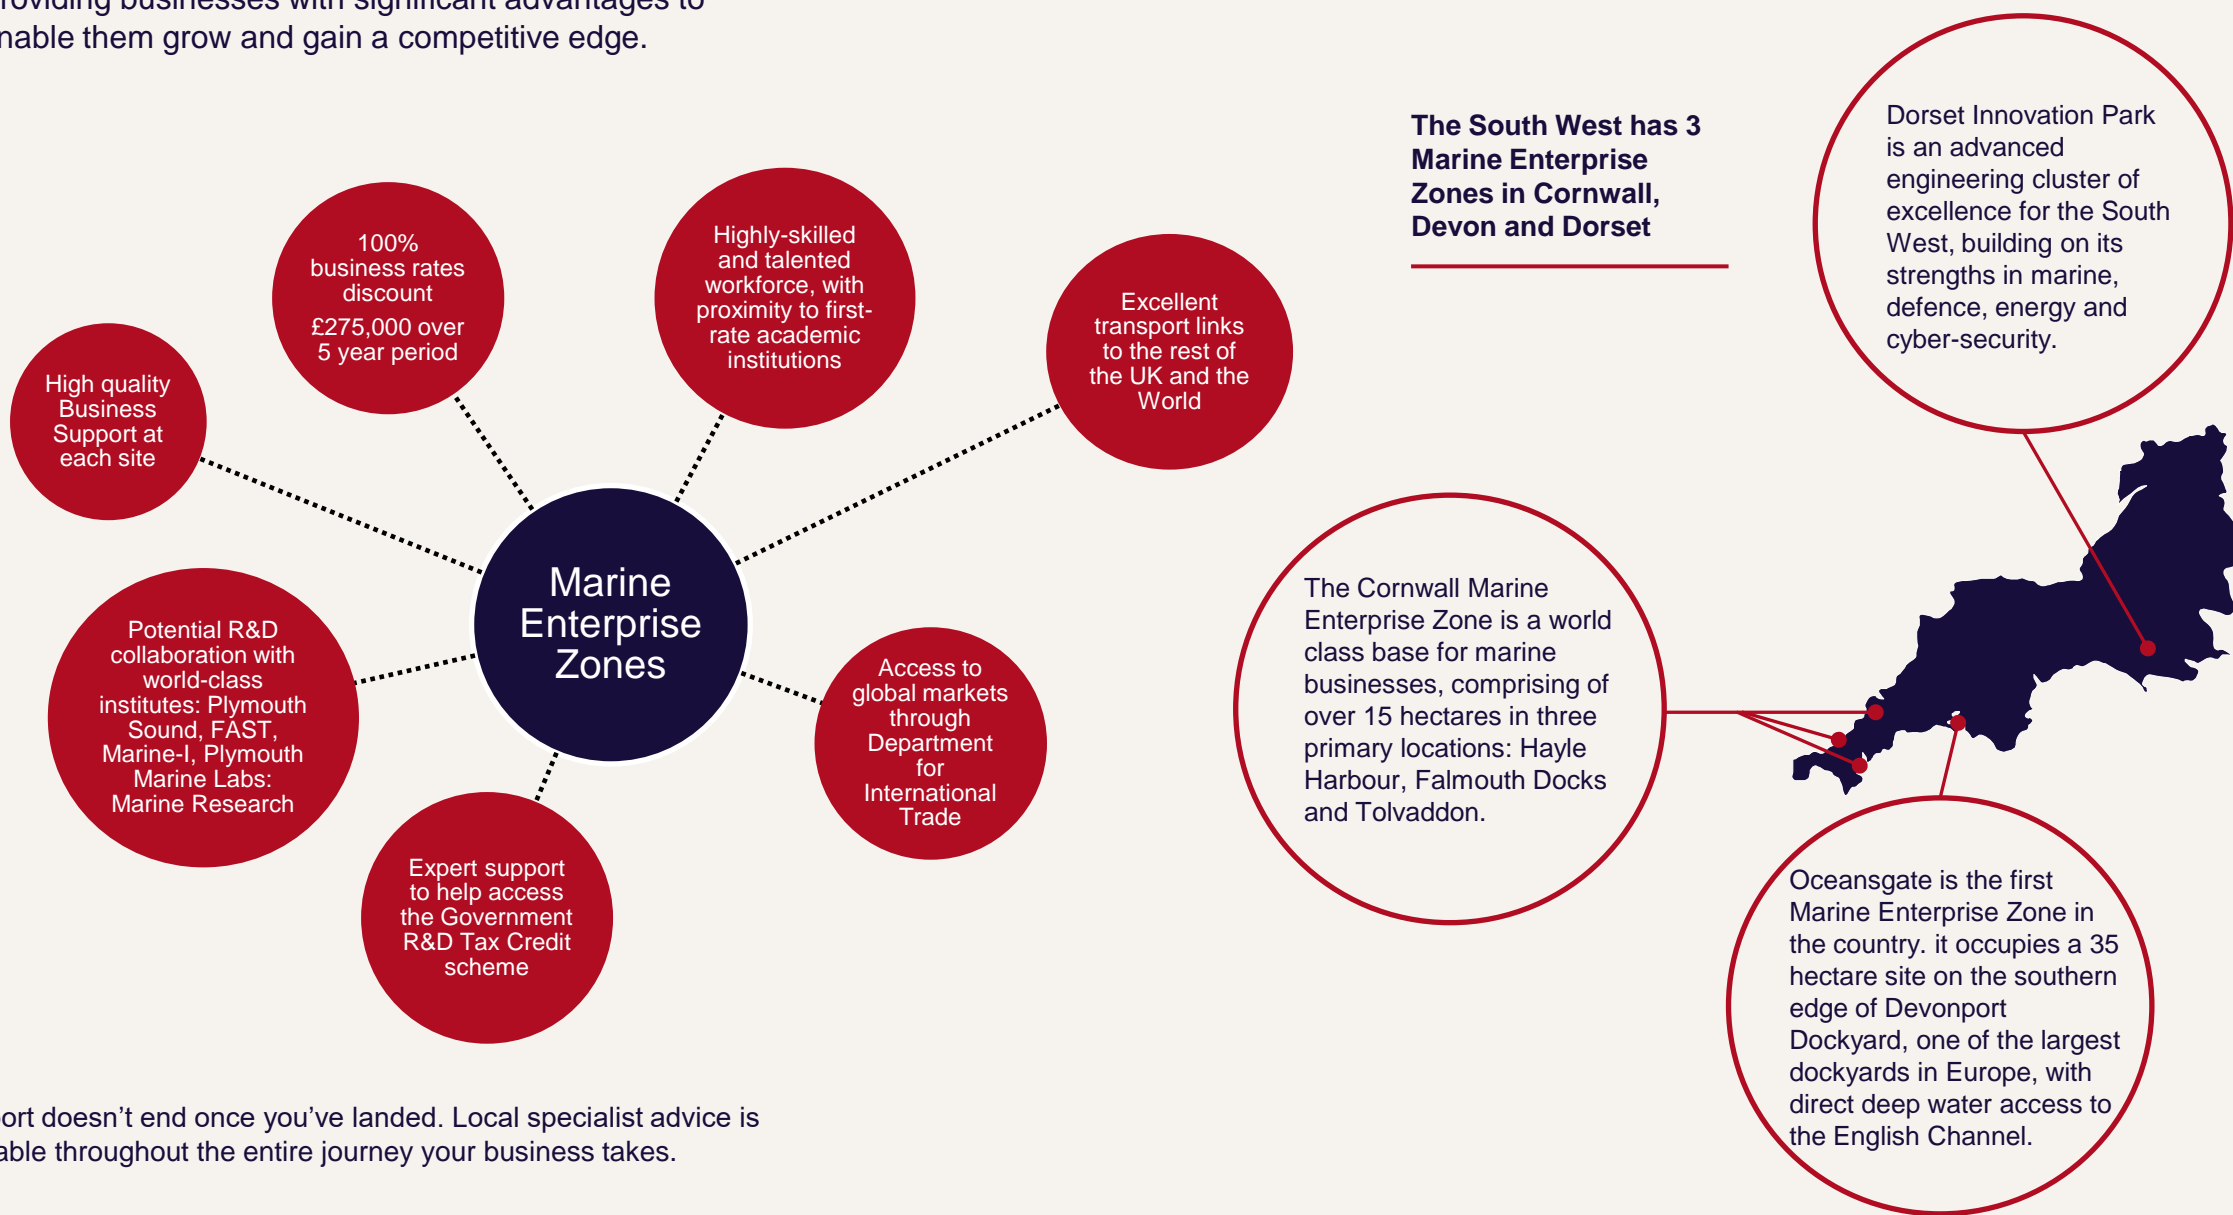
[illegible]roviding businesses with significant advantages to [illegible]nable them grow and gain a competitive edge.

The South West has 3 Marine Enterprise Zones in Cornwall, Devon and Dorset

Dorset Innovation Park is an advanced engineering cluster of excellence for the South West, building on its strengths in marine, defence, energy and cyber-security.

100% business rates discount
£275,000 over 5 year period

Highly-skilled and talented workforce, with proximity to first-rate academic institutions

Excellent transport links to the rest of the UK and the World

High quality Business Support at each site

Marine Enterprise Zones

Potential R&D collaboration with world-class institutes: Plymouth Sound, FAST, Marine-I, Plymouth Marine Labs: Marine Research

Access to global markets through Department for International Trade

Expert support to help access the Government R&D Tax Credit scheme

The Cornwall Marine Enterprise Zone is a world class base for marine businesses, comprising of over 15 hectares in three primary locations: Hayle Harbour, Falmouth Docks and Tolvaddon.

Oceansgate is the first Marine Enterprise Zone in the country. it occupies a 35 hectare site on the southern edge of Devonport Dockyard, one of the largest dockyards in Europe, with direct deep water access to the English Channel.

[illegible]ort doesn’t end once you’ve landed. Local specialist advice is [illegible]able throughout the entire journey your business takes.